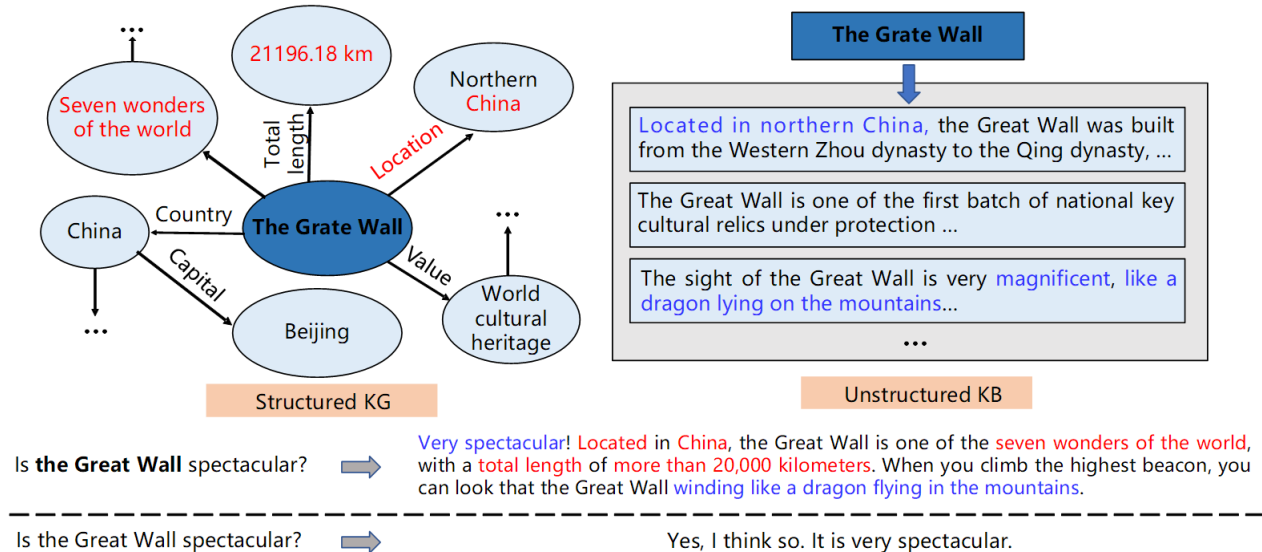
...

21196.18 km

Northern China

Seven wonders of the world

Total length

Location

China

Country

The Grate Wall

...

Capital

Value

World cultural heritage

...

Beijing

Structured KG

The Grate Wall

Located in northern China, the Great Wall was built from the Western Zhou dynasty to the Qing dynasty, ...

The Great Wall is one of the first batch of national key cultural relics under protection ...

The sight of the Great Wall is very magnificent, like a dragon lying on the mountains...

...

Unstructured KB

Is the Great Wall spectacular?

Very spectacular! Located in China, the Great Wall is one of the seven wonders of the world, with a total length of more than 20,000 kilometers. When you climb the highest beacon, you can look that the Great Wall winding like a dragon flying in the mountains.

Is the Great Wall spectacular?

Yes, I think so. It is very spectacular.